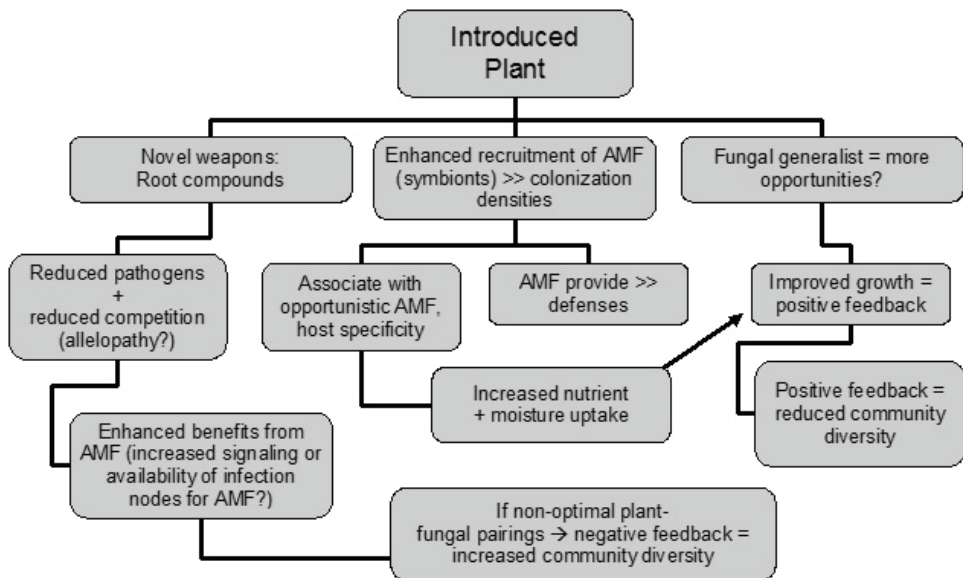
Introduced Plant

Novel weapons: Root compounds

Enhanced recruitment of AMF (symbionts) >> colonization densities

Fungal generalist = more opportunities?

Reduced pathogens + reduced competition (allelopathy?)

Associate with opportunistic AMF, host specificity

AMF provide >> defenses

Improved growth = positive feedback

Increased nutrient + moisture uptake

Positive feedback = reduced community diversity

Enhanced benefits from AMF (increased signaling or availability of infection nodes for AMF?)

If non-optimal plant-fungal pairings $\rightarrow$ negative feedback = increased community diversity